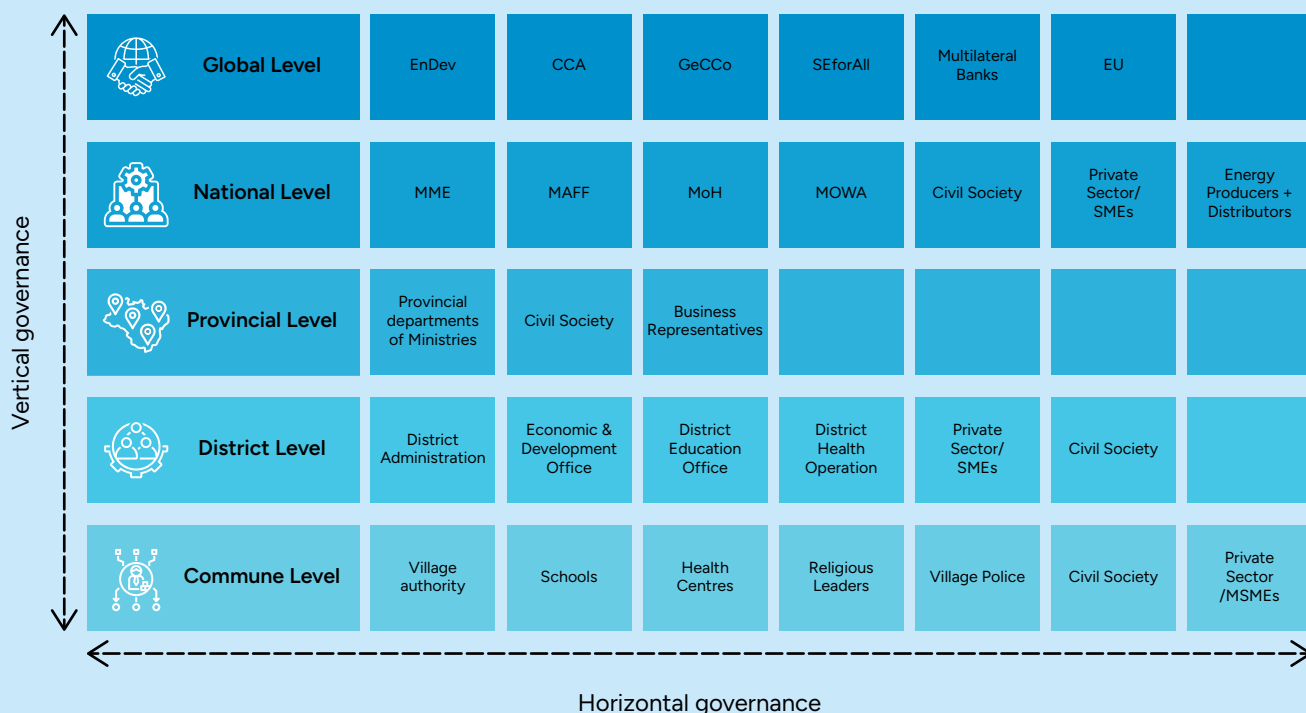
Vertical governance

| | | | | | | | |
|---|---|---|---|---|---|---|---|
| Global Level | EnDev | CCA | GeCCo | SEforAll | Multilateral Banks | EU | |
| National Level | MME | MAFF | MoH | MOWA | Civil Society | Private Sector/ SMEs | Energy Producers + Distributors |
| Provincial Level | Provincial departments of Ministries | Civil Society | Business Representatives | | | | |
| District Level | District Administration | Economic & Development Office | District Education Office | District Health Operation | Private Sector/ SMEs | Civil Society | |
| Commune Level | Village authority | Schools | Health Centres | Religious Leaders | Village Police | Civil Society | Private Sector /MSMEs |

Horizontal governance